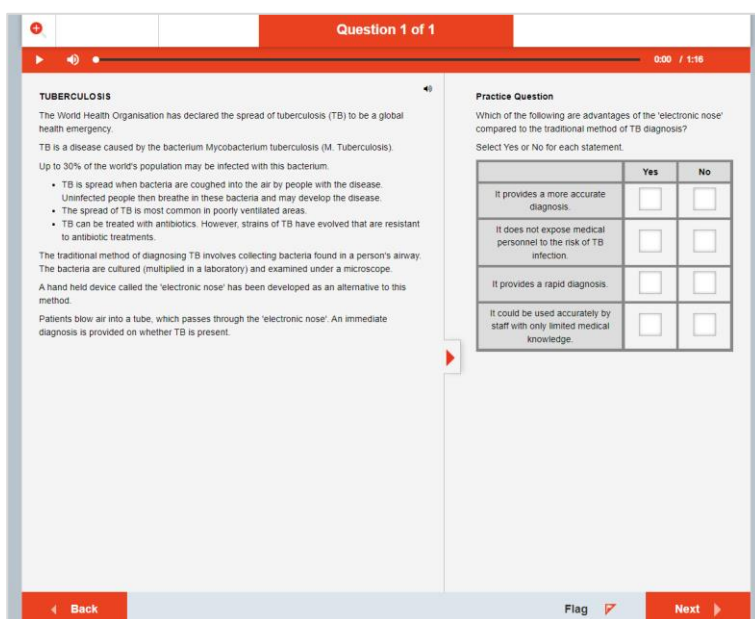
Question 1 of 1

0:00 / 1:16

TUBERCULOSIS

The World Health Organisation has declared the spread of tuberculosis (TB) to be a global health emergency.

TB is a disease caused by the bacterium Mycobacterium tuberculosis (M. Tuberculosis).

Up to 30% of the world's population may be infected with this bacterium.

- TB is spread when bacteria are coughed into the air by people with the disease. Uninfected people then breathe in these bacteria and may develop the disease.
- The spread of TB is most common in poorly ventilated areas.
- TB can be treated with antibiotics. However, strains of TB have evolved that are resistant to antibiotic treatments.

The traditional method of diagnosing TB involves collecting bacteria found in a person's airway. The bacteria are cultured (multiplied in a laboratory) and examined under a microscope.

A hand held device called the 'electronic nose' has been developed as an alternative to this method.

Patients blow air into a tube, which passes through the 'electronic nose'. An immediate diagnosis is provided on whether TB is present.

Practice Question

Which of the following are advantages of the 'electronic nose' compared to the traditional method of TB diagnosis?

Select Yes or No for each statement.

| | Yes | No |
|---|---|---|
| It provides a more accurate diagnosis. | | |
| It does not expose medical personnel to the risk of TB infection. | | |
| It provides a rapid diagnosis. | | |
| It could be used accurately by staff with only limited medical knowledge. | | |

Back

Flag

Next